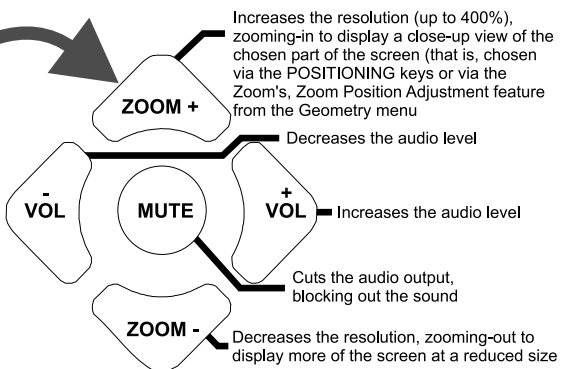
Increases the resolution (up to 400%), zooming-in to display a close-up view of the chosen part of the screen (that is, chosen via the POSITIONING keys or via the Zoom's, Zoom Position Adjustment feature from the Geometry menu

ZOOM +

Decreases the audio level

- VOL

MUTE

+ VOL

Increases the audio level

Cuts the audio output, blocking out the sound

ZOOM -

Decreases the resolution, zooming-out to display more of the screen at a reduced size